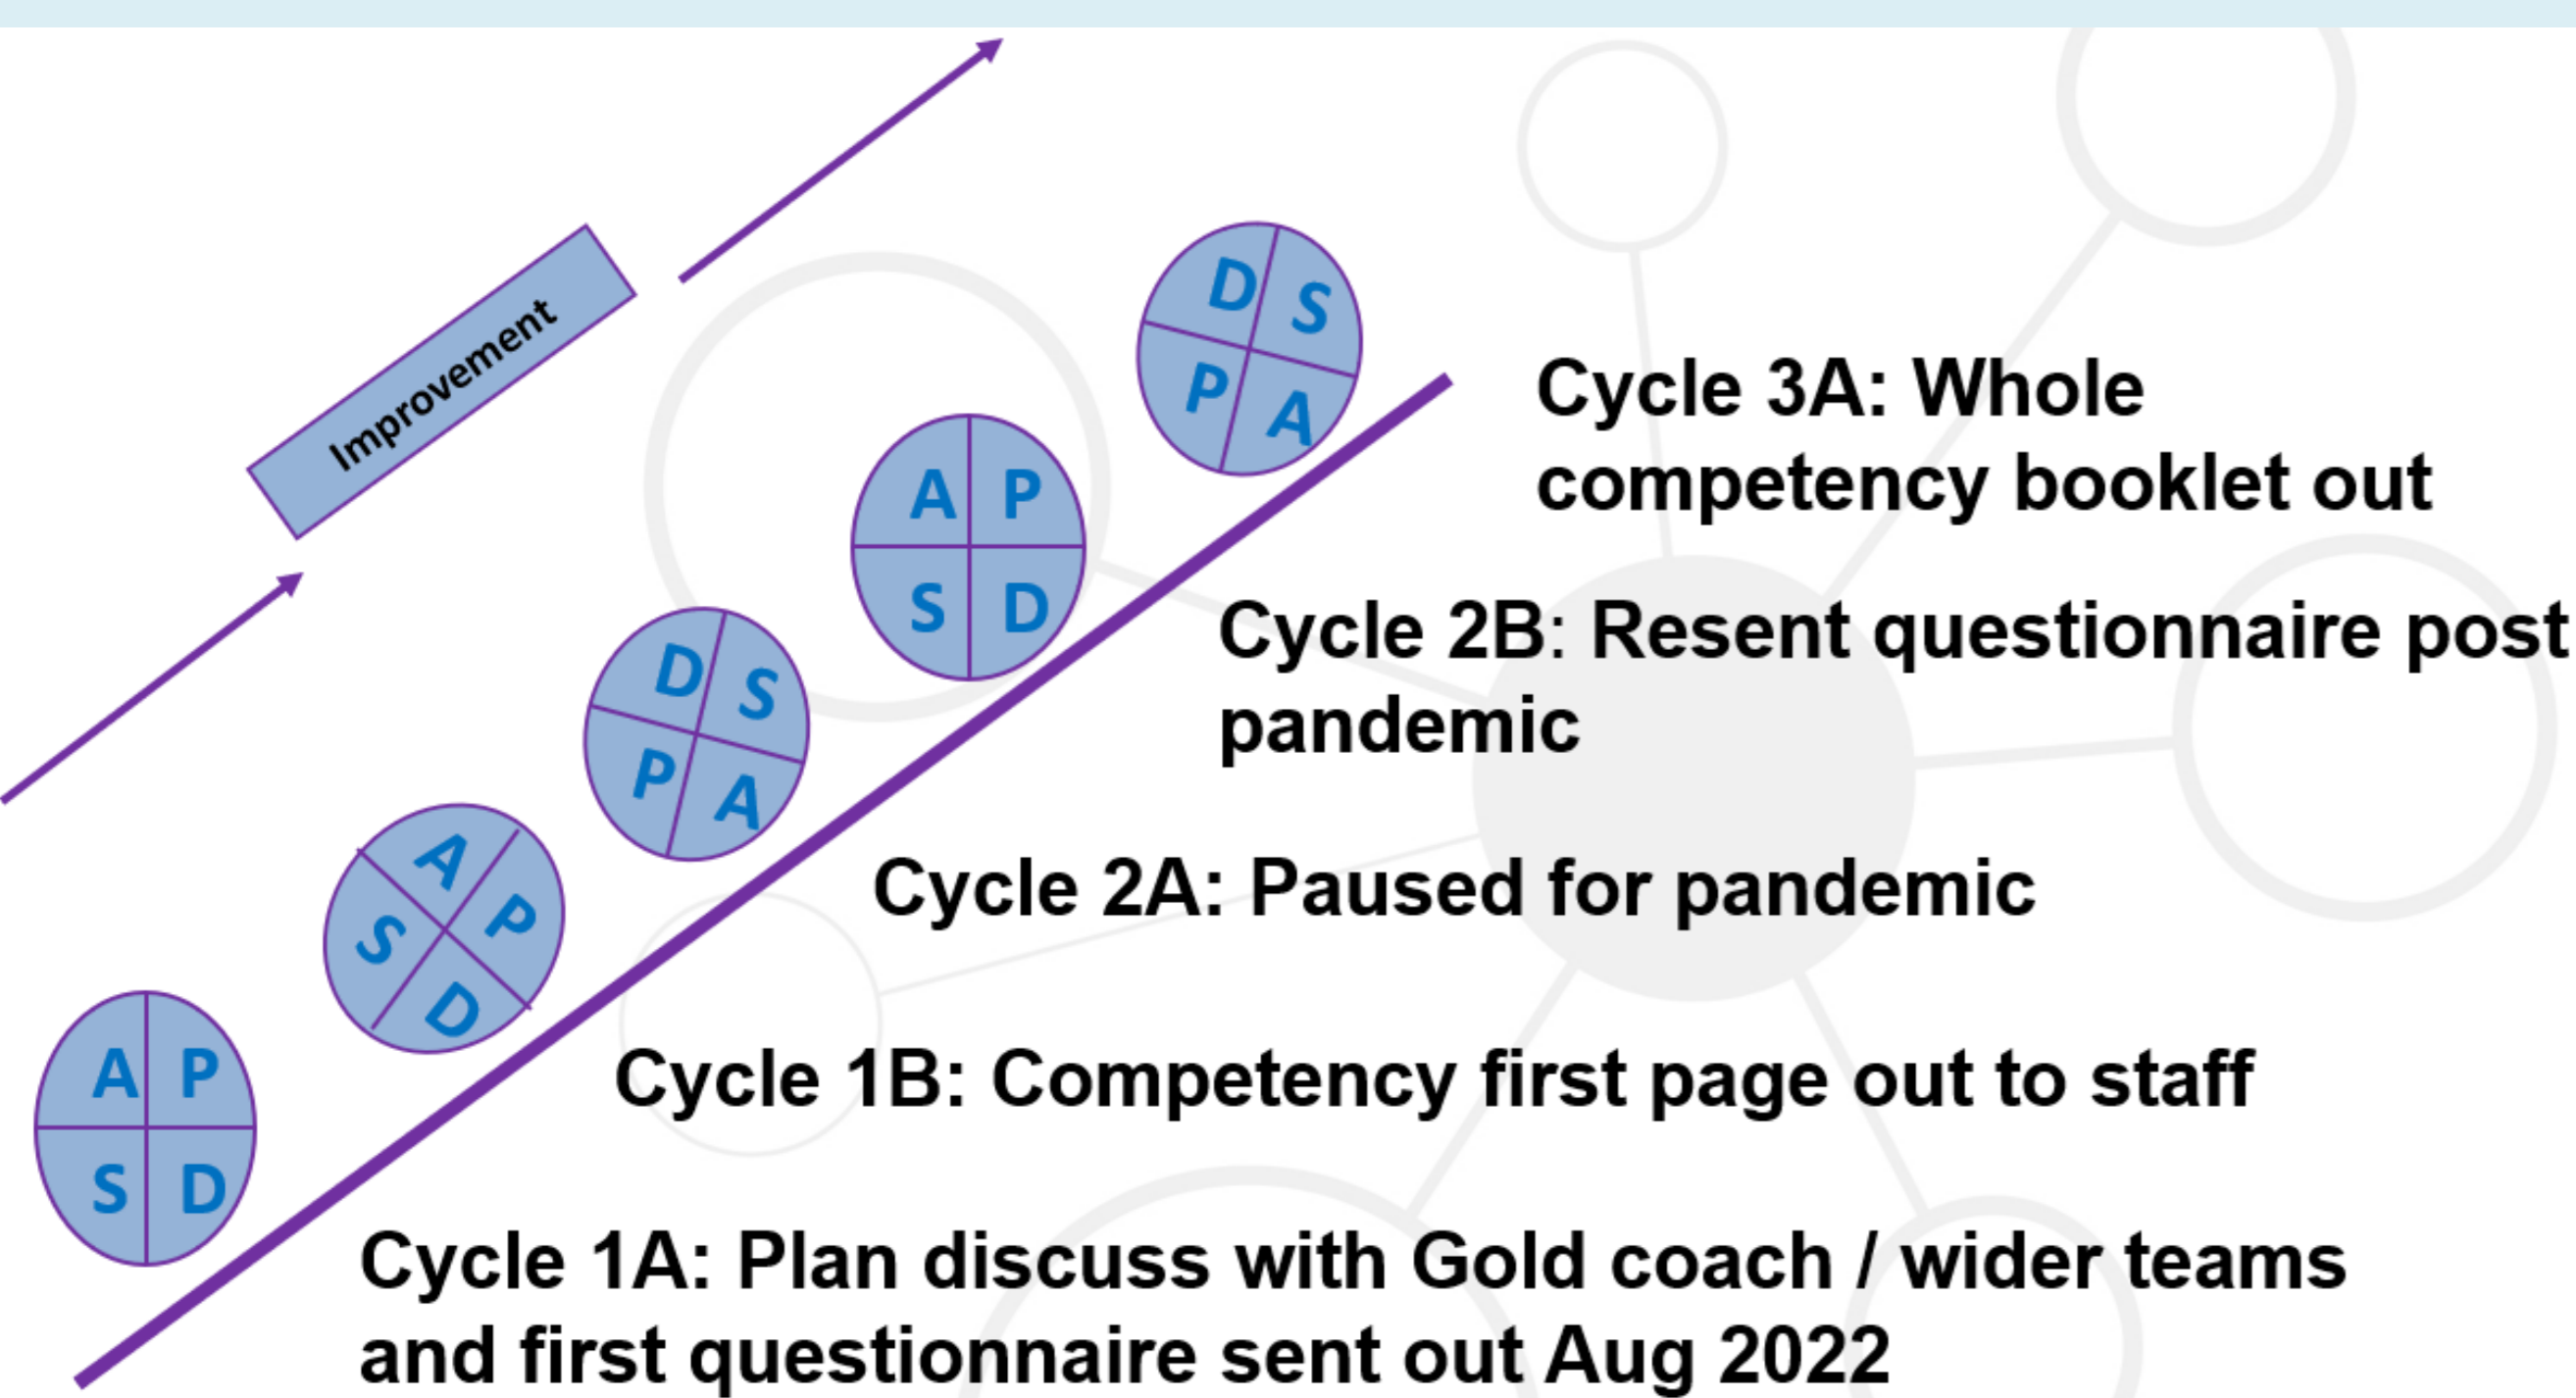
Improvement

D S
P A

Cycle 3A: Whole competency booklet out

A P
S D

Cycle 2B: Resent questionnaire post pandemic

D S
P A

Cycle 2A: Paused for pandemic

A P
S D

Cycle 1B: Competency first page out to staff

A P
S D

Cycle 1A: Plan discuss with Gold coach / wider teams and first questionnaire sent out Aug 2022